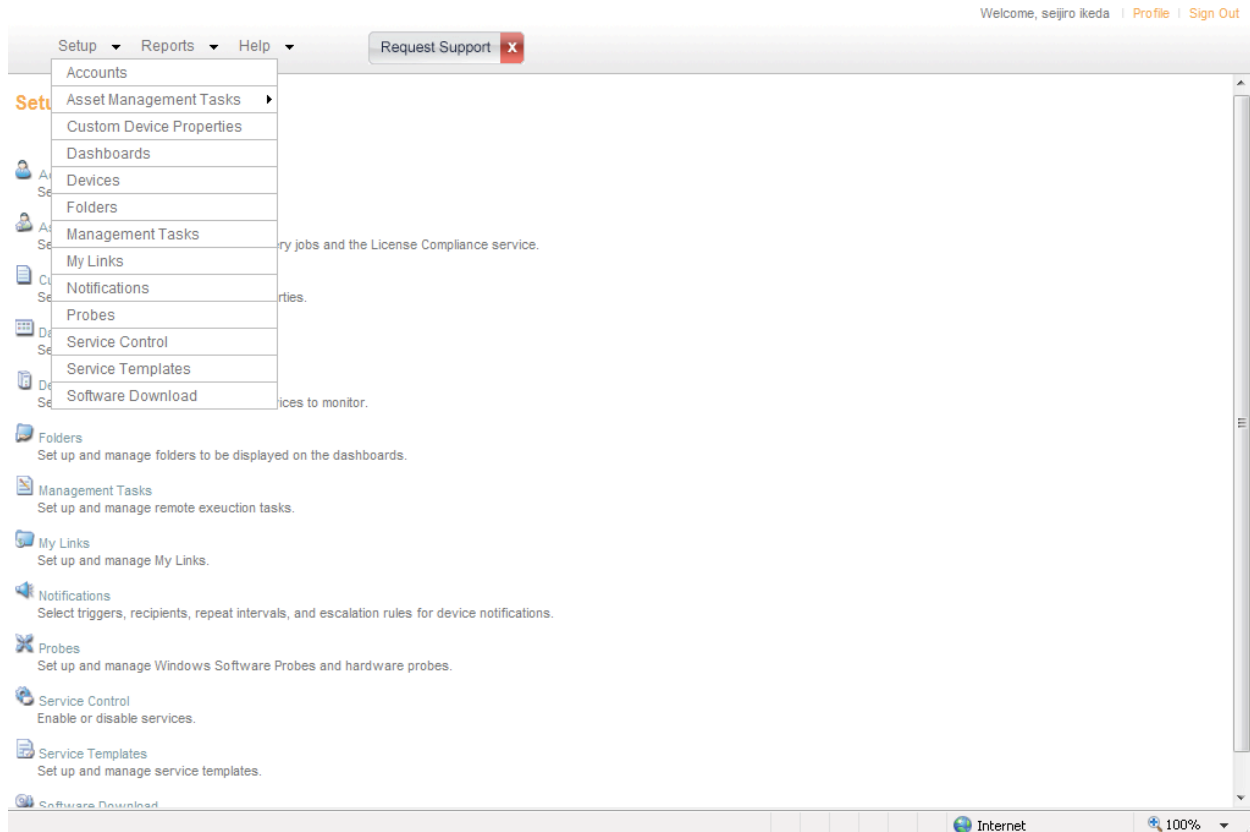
Welcome, seijiro ikeda | Profile | Sign Out

Setup Reports Help

Request Support X

Accounts
Asset Management Tasks
Custom Device Properties
Dashboards
Devices
Folders
Management Tasks
My Links
Notifications
Probes
Service Control
Service Templates
Software Download

Setu

A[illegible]
Se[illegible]

A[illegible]
Se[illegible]ry jobs and the License Compliance service.

Cu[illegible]
Se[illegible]rties.

Da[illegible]
Se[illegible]

De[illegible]
Se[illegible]rices to monitor.

Folders
Set up and manage folders to be displayed on the dashboards.

Management Tasks
Set up and manage remote exeuction tasks.

My Links
Set up and manage My Links.

Notifications
Select triggers, recipients, repeat intervals, and escalation rules for device notifications.

Probes
Set up and manage Windows Software Probes and hardware probes.

Service Control
Enable or disable services.

Service Templates
Set up and manage service templates.

Software Download

Internet
100%